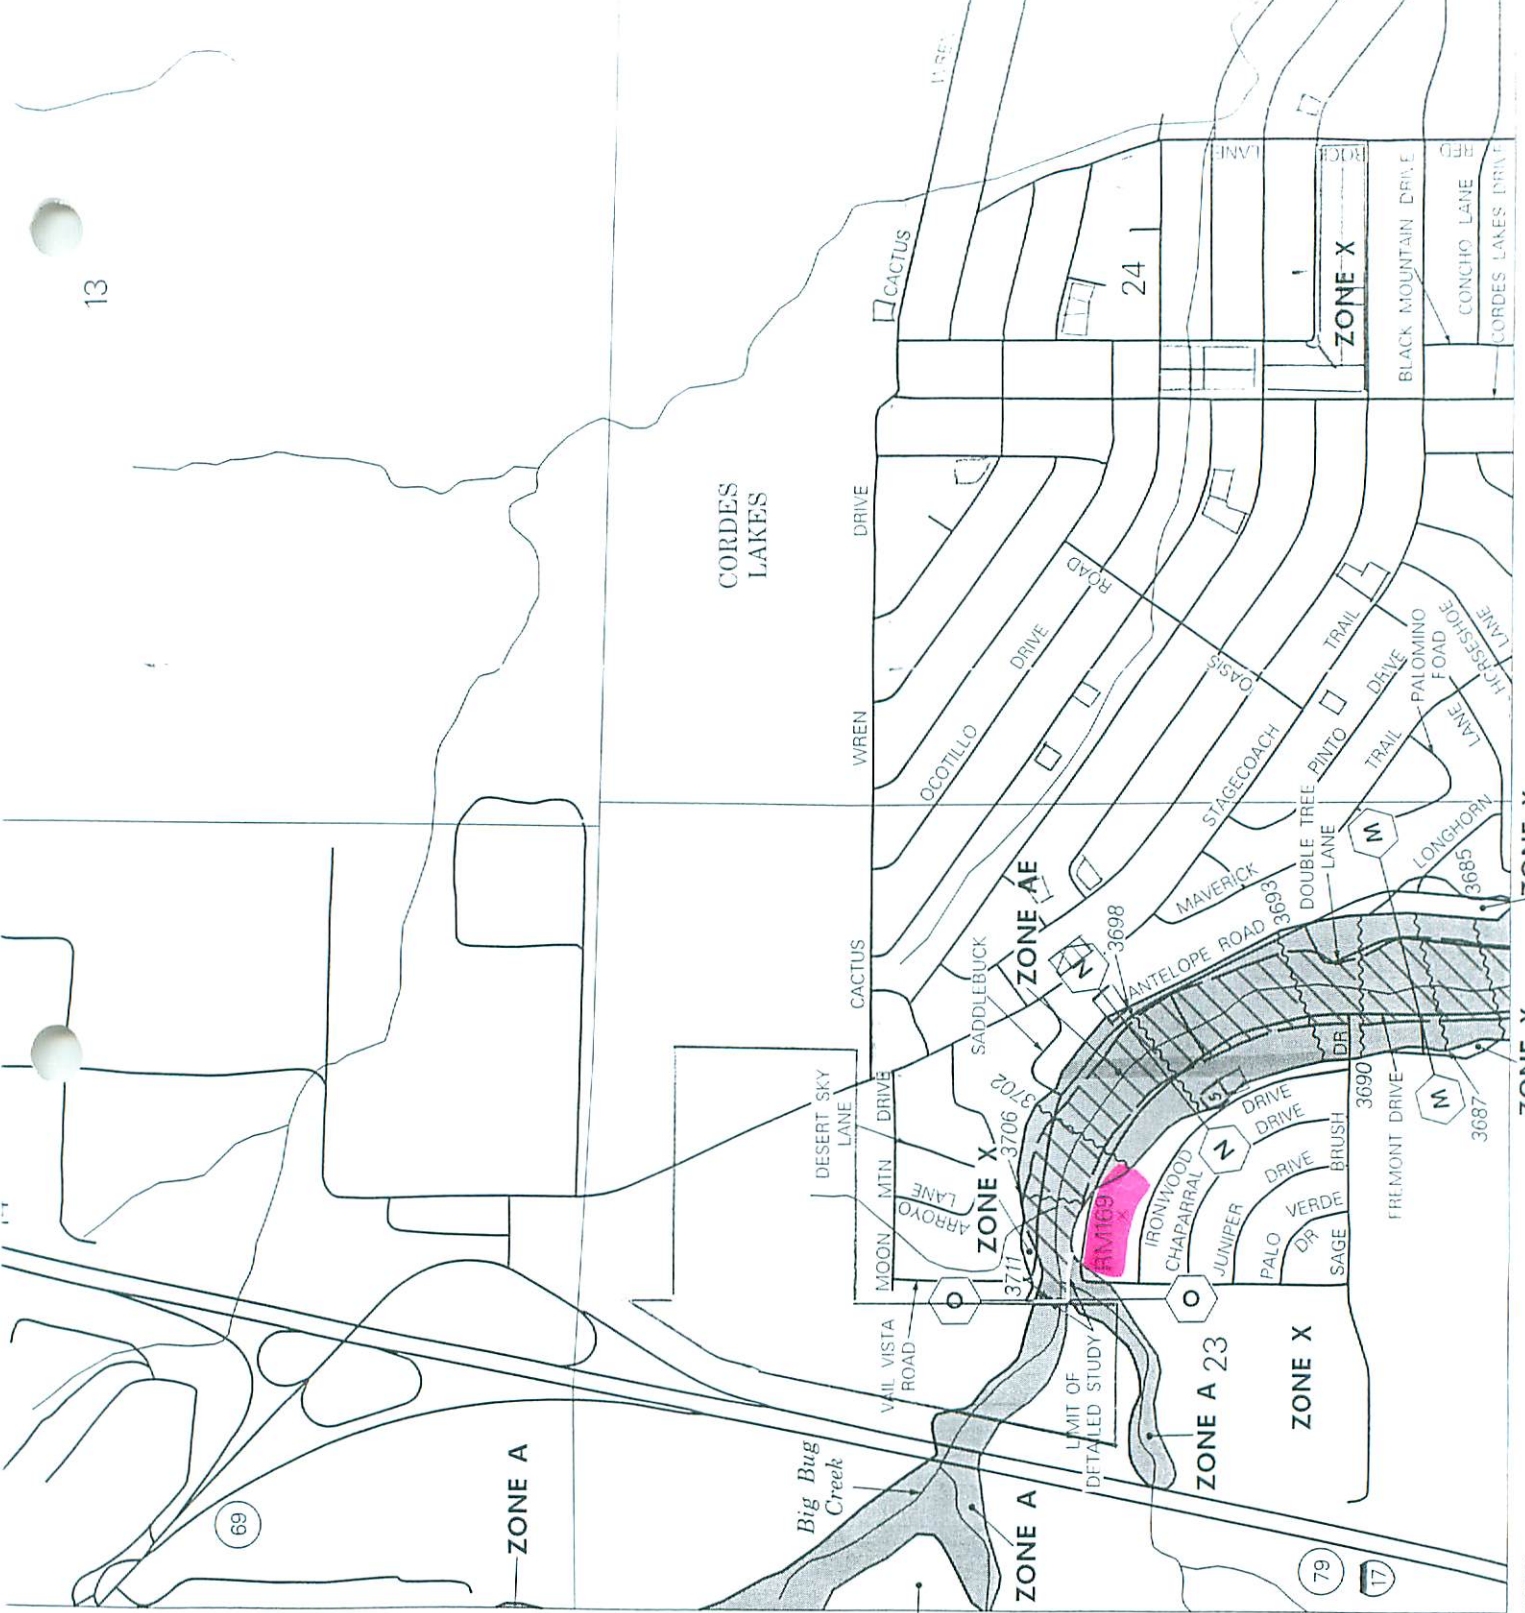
13

CORDES LAKES

CACTUS

24

ZONE X

BLACK MOUNTAIN DRIVE

CONCHO LANE

CORDES LAKES DRIVE

ROCK

LANE

RED

WREN DRIVE

CACTUS

OCOTILLO DRIVE

ROAD

OASIS

STAGECOACH TRAIL

PINTO DRIVE

TRAIL

PALOMINO ROAD

HORSESHOE LANE

LANE

LONGHORN

DOUBLE TREE LANE

MAVERICK

ZONE AE

SADDLEBUCK

3698

3693

ANTELOPE ROAD

3685

M

M

N

N

3702

3706

DR

3690

3687

FREMONT DRIVE

DRIVE

DRIVE

IRONWOOD

CHAPARRAL

DRIVE

BRUSH

JUNIPER

PALO

VERDE

DR

SAGE

RM169 X

DESERT SKY LANE

DRIVE

MTN

MOON

ARROYO LANE

ZONE X

3711

O

O

VAIL VISTA ROAD

LIMIT OF DETAILED STUDY

ZONE A

23

ZONE X

ZONE A

Big Bug Creek

ZONE A

ZONE A

69

79

17

ZONE X

ZONE X